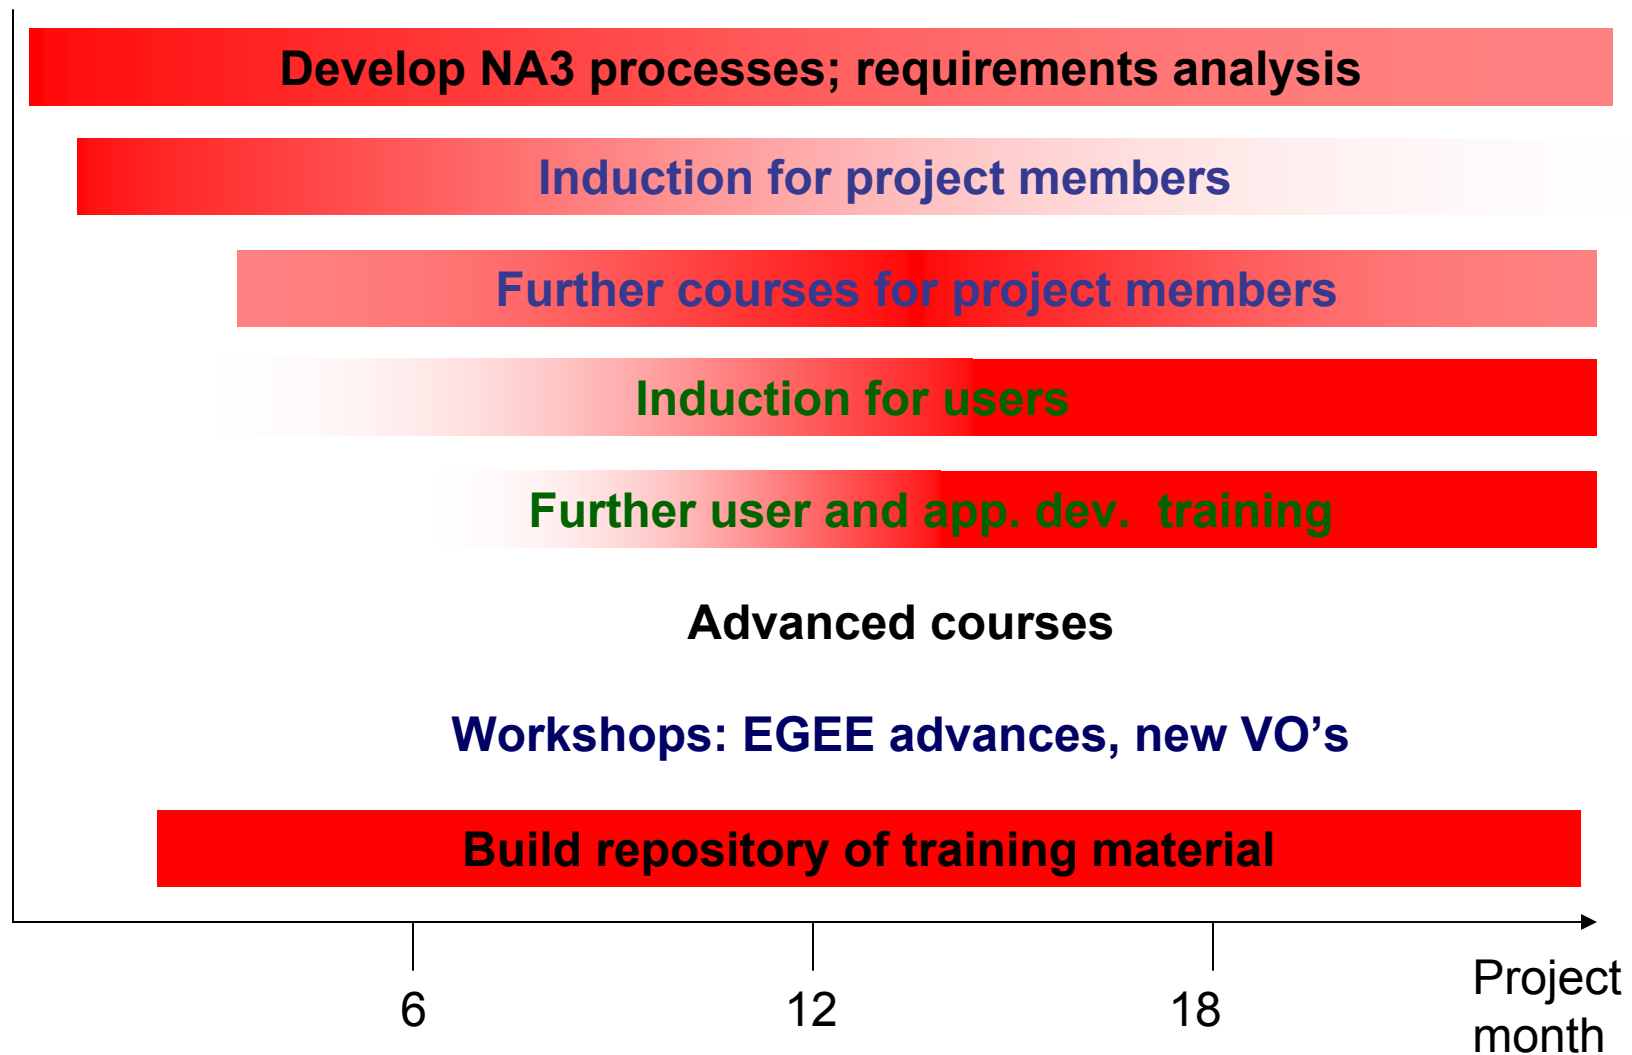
Develop NA3 processes; requirements analysis

Induction for project members

Further courses for project members

Induction for users

Further user and app. dev. training

Advanced courses

Workshops: EGEE advances, new VO’s

Build repository of training material

6

12

18

Project month